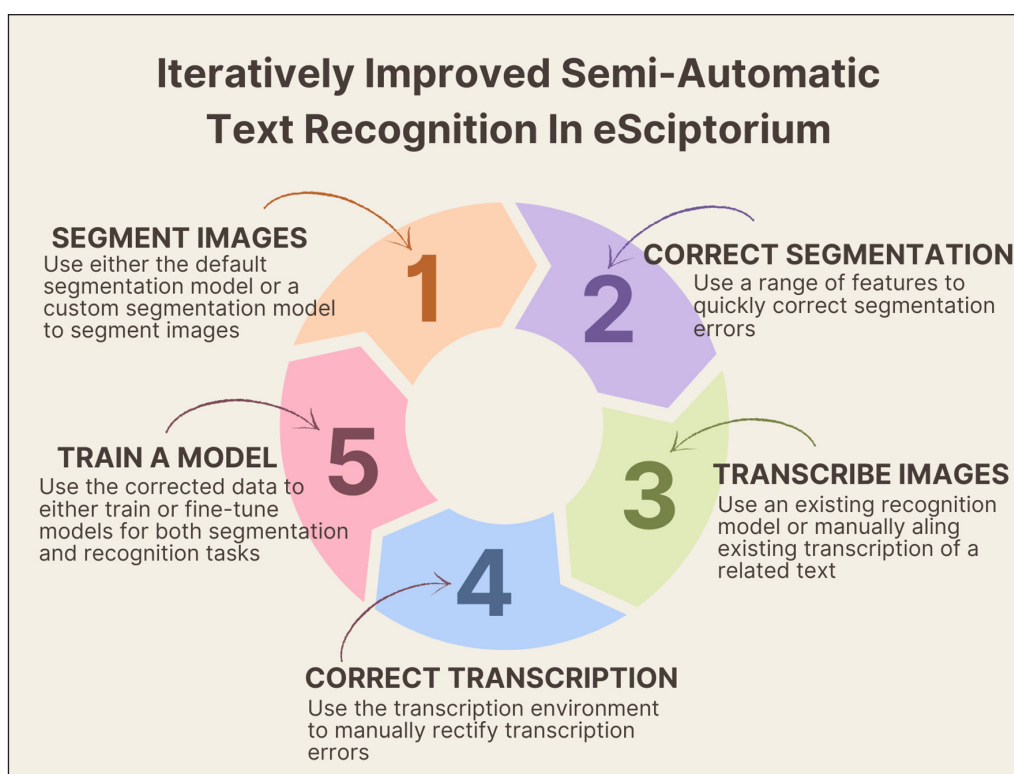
Iteratively Improved Semi-Automatic Text Recognition In eSciptorium

SEGMENT IMAGES
Use either the default segmentation model or a custom segmentation model to segment images

1

2

CORRECT SEGMENTATION
Use a range of features to quickly correct segmentation errors

5

TRAIN A MODEL
Use the corrected data to either train or fine-tune models for both segmentation and recognition tasks

3

TRANSCRIBE IMAGES
Use an existing recognition model or manually aling existing transcription of a related text

4

CORRECT TRANSCRIPTION
Use the transcription environment to manually rectify transcription errors